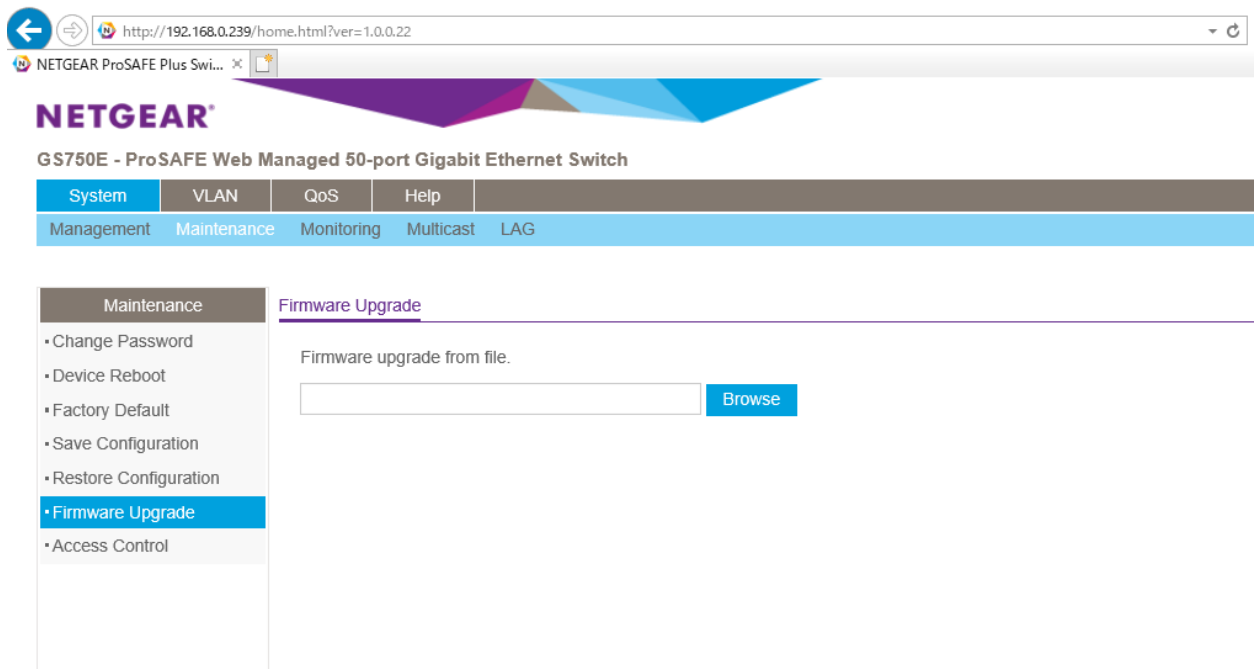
http://192.168.0.239/home.html?ver=1.0.0.22

NETGEAR ProSAFE Plus Swi... ×

NETGEAR®

GS750E - ProSAFE Web Managed 50-port Gigabit Ethernet Switch

System VLAN QoS Help

Management Maintenance Monitoring Multicast LAG

Maintenance

- Change Password
- Device Reboot
- Factory Default
- Save Configuration
- Restore Configuration
- Firmware Upgrade
- Access Control

Firmware Upgrade

Firmware upgrade from file.

Browse